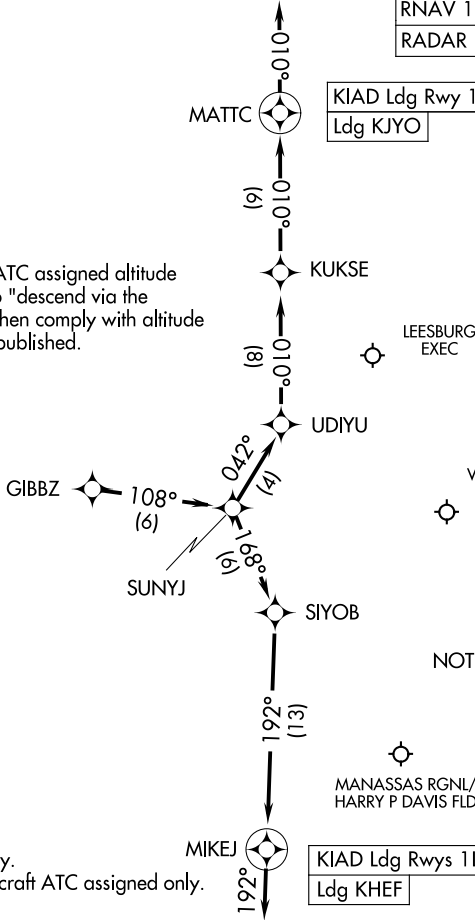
RNAV 1

RADAR

010°

MATTC

KIAD Ldg Rwy 1

Ldg KJYO

(9)

010°

ATC assigned altitude
o "descend via the
hen comply with altitude
published.

KUKSE

(8)

010°

LEESBURG
EXEC

UDIYU

042°

(4)

GIBBZ

108°

(6)

V

SUNYJ

168°

(6)

SIYOB

NOT

192°

(13)

MANASSAS RGNL/
HARRY P DAVIS FLD

y.
craft ATC assigned only.

MIKEJ

KIAD Ldg Rwys 1

Ldg KHEF

192°